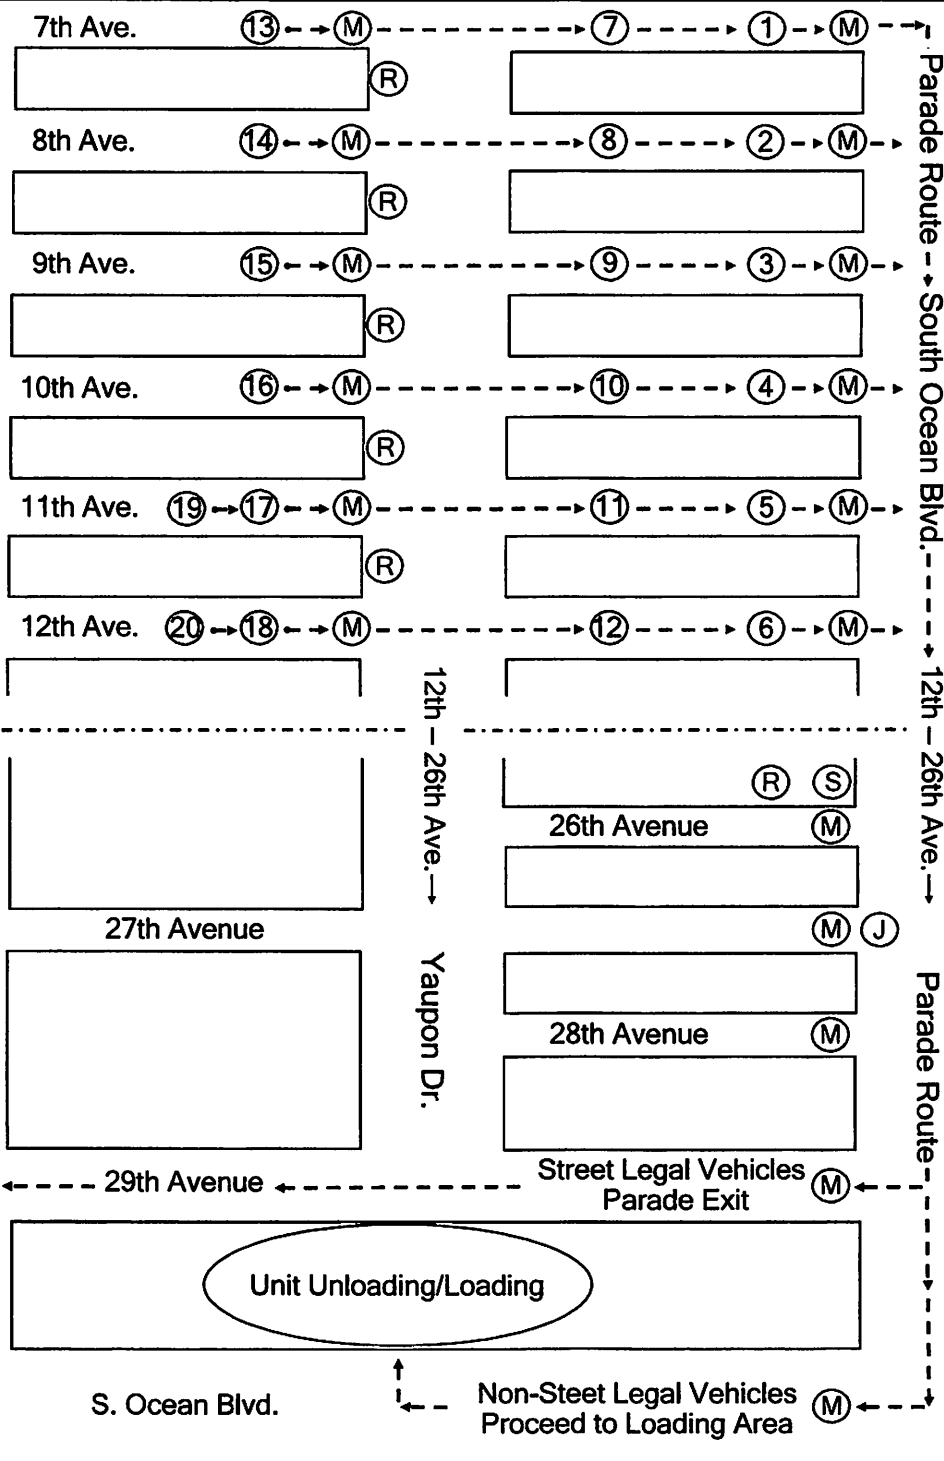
7th Ave. 13 M 7 1 M
R
Parade Route South Ocean Blvd.
8th Ave. 14 M 8 2 M
R
9th Ave. 15 M 9 3 M
R
10th Ave. 16 M 10 4 M
R
11th Ave. 19 17 M 11 5 M
R
12th Ave. 20 18 M 12 6 M
12th – 26th Ave.
12th – 26th Ave.
R S
26th Avenue M
27th Avenue
M J
Yaupon Dr.
Parade Route
28th Avenue M
29th Avenue
Street Legal Vehicles Parade Exit M
Unit Unloading/Loading
S. Ocean Blvd.
Non-Steet Legal Vehicles Proceed to Loading Area M